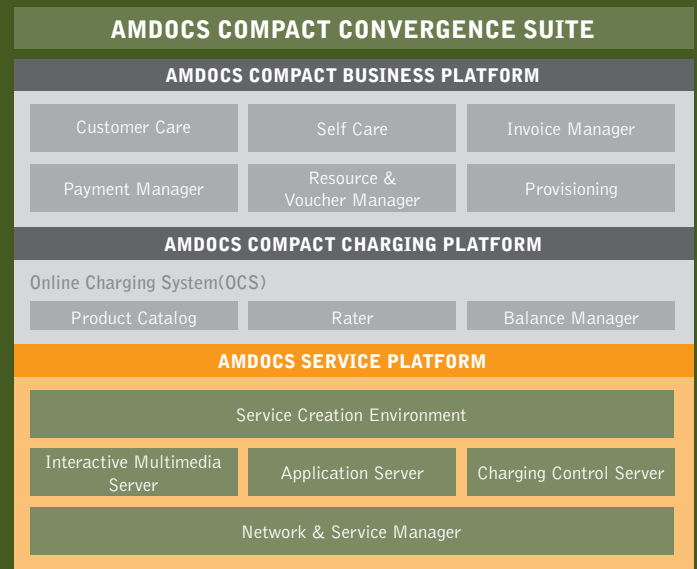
AMDOCS COMPACT CONVERGENCE SUITE

AMDOCS COMPACT BUSINESS PLATFORM

Customer Care

Self Care

Invoice Manager

Payment Manager

Resource & Voucher Manager

Provisioning

AMDOCS COMPACT CHARGING PLATFORM

Online Charging System(OCS)

Product Catalog

Rater

Balance Manager

AMDOCS SERVICE PLATFORM

Service Creation Environment

Interactive Multimedia Server

Application Server

Charging Control Server

Network & Service Manager